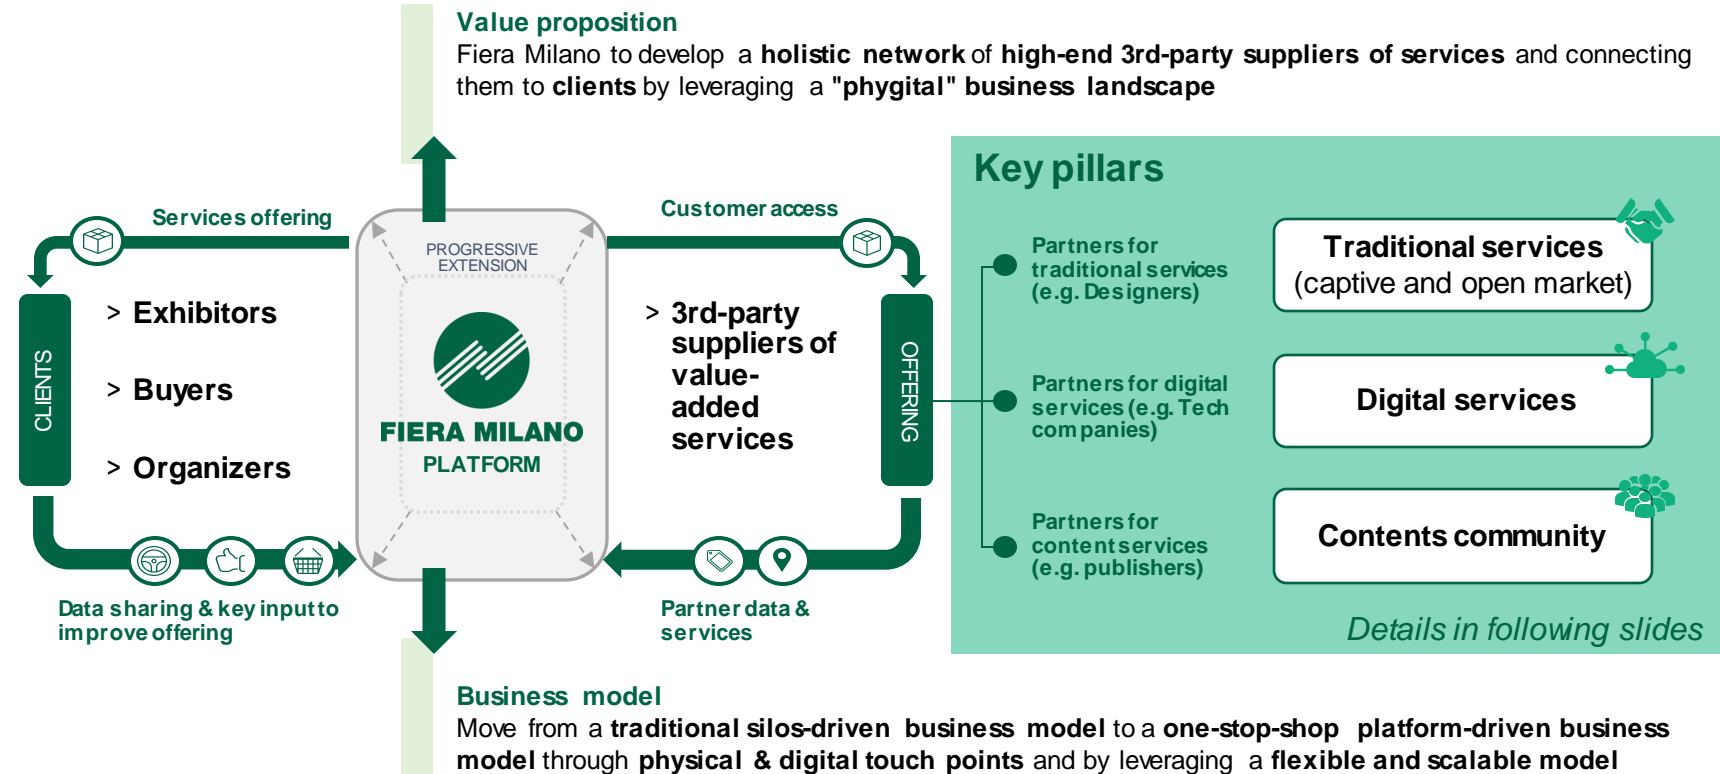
Value proposition
Fiera Milano to develop a **holistic network** of **high-end 3rd-party suppliers of services** and connecting them to **clients** by leveraging a **"phygital" business landscape**

Services offering

Customer access

CLIENTS

> Exhibitors

> Buyers

> Organizers

PROGRESSIVE EXTENSION

FIERA MILANO
PLATFORM

> 3rd-party suppliers of value-added services

OFFERING

Data sharing & key input to improve offering

Partner data & services

Key pillars

Partners for traditional services (e.g. Designers)

Partners for digital services (e.g. Tech companies)

Partners for content services (e.g. publishers)

Traditional services (captive and open market)

Digital services

Contents community

Details in following slides

Business model
Move from a **traditional silos-driven business model** to a **one-stop-shop platform-driven business model** through **physical & digital touch points** and by leveraging a **flexible and scalable model**